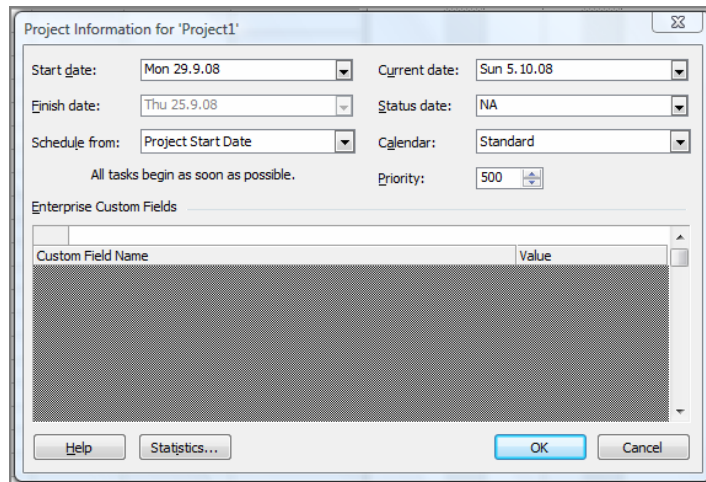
Project Information for 'Project1'

Start date: Mon 29.9.08

Current date: Sun 5.10.08

Finish date: Thu 25.9.08

Status date: NA

Schedule from: Project Start Date

Calendar: Standard

All tasks begin as soon as possible.

Priority: 500

Enterprise Custom Fields

| Custom Field Name | Value |
|---|---|

Help

Statistics...

OK

Cancel